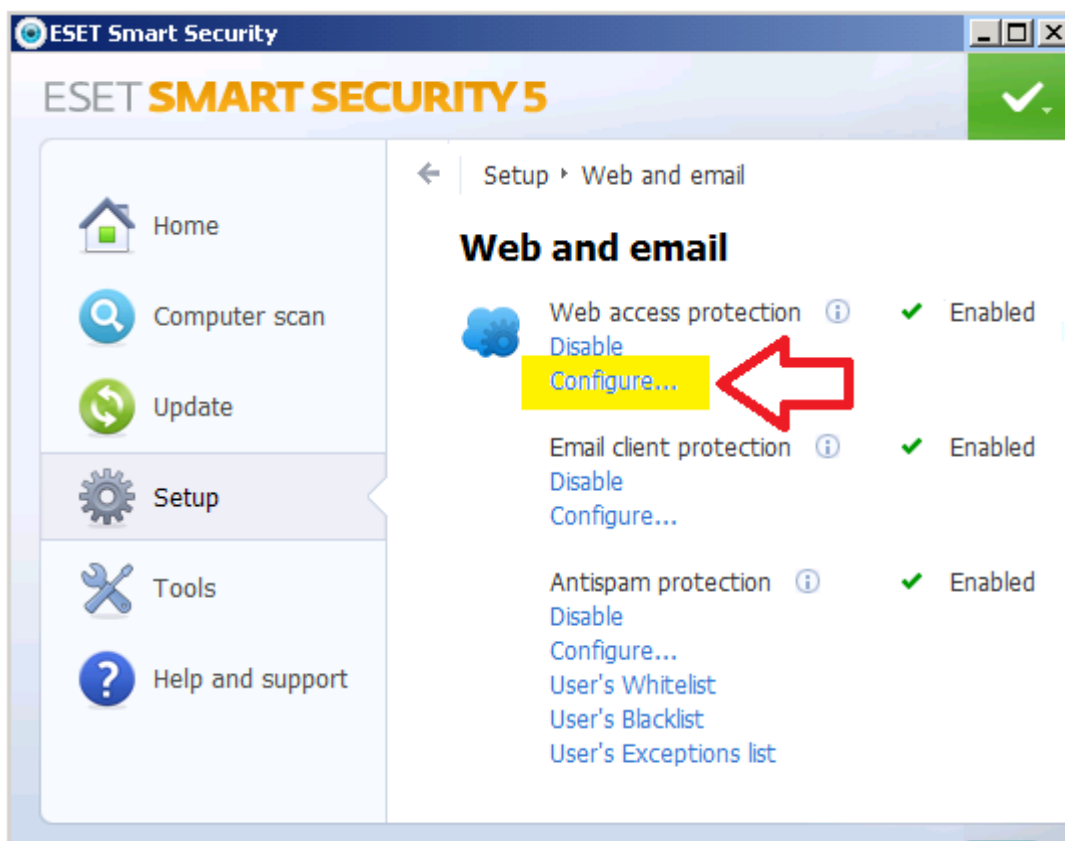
ESET Smart Security

ESET SMART SECURITY 5

Home

Computer scan

Update

Setup

Tools

Help and support

Setup ‣ Web and email

Web and email

Web access protection
Disable
Configure...

Enabled

Email client protection
Disable
Configure...

Enabled

Antispam protection
Disable
Configure...
User's Whitelist
User's Blacklist
User's Exceptions list

Enabled